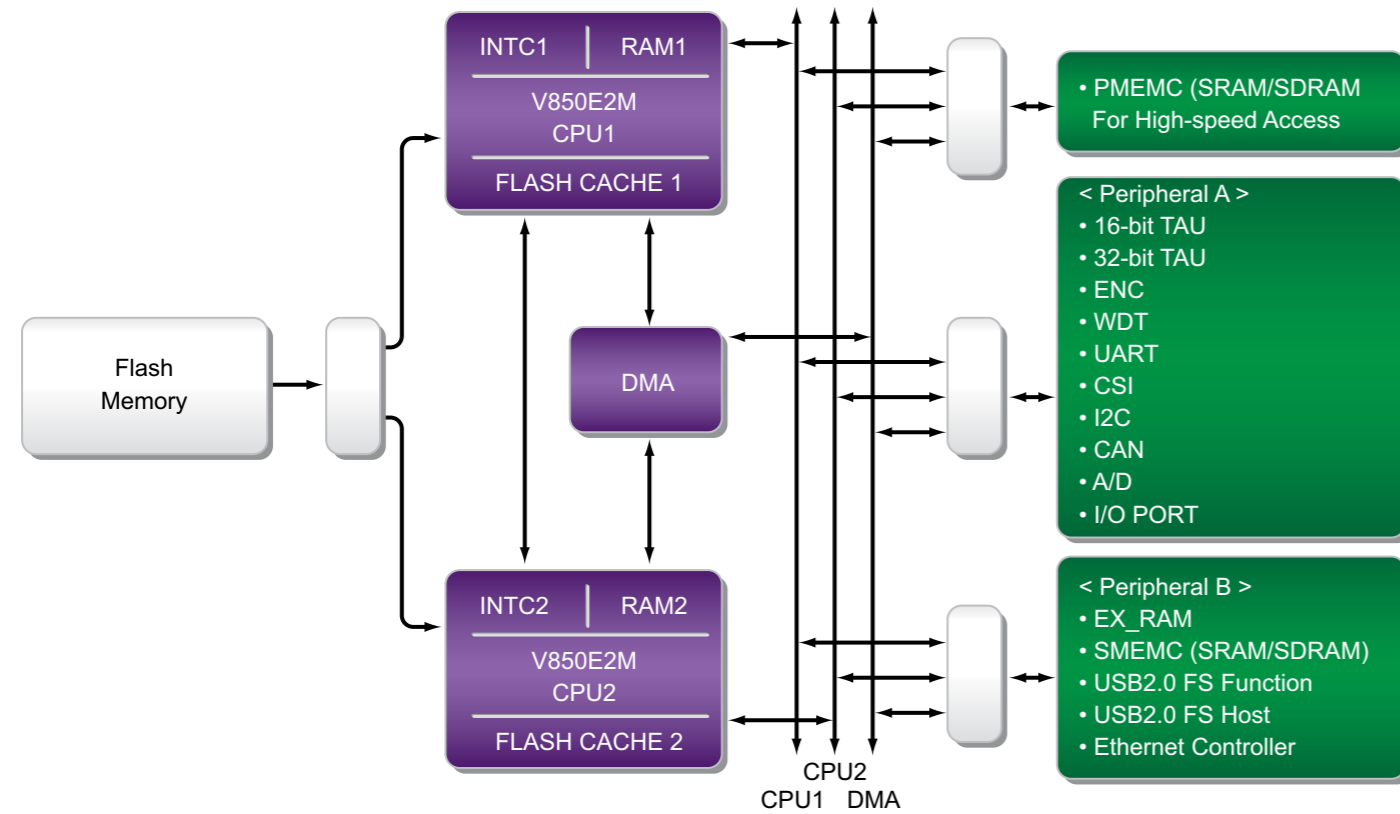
INTC1 RAM1
V850E2M
CPU1
FLASH CACHE 1

• PMEMC (SRAM/SDRAM
For High-speed Access

< Peripheral A >
• 16-bit TAU
• 32-bit TAU
• ENC
• WDT
• UART
• CSI
• I2C
• CAN
• A/D
• I/O PORT

Flash
Memory

DMA

INTC2 RAM2
V850E2M
CPU2
FLASH CACHE 2

< Peripheral B >
• EX_RAM
• SMEMC (SRAM/SDRAM)
• USB2.0 FS Function
• USB2.0 FS Host
• Ethernet Controller

CPU2
CPU1 DMA